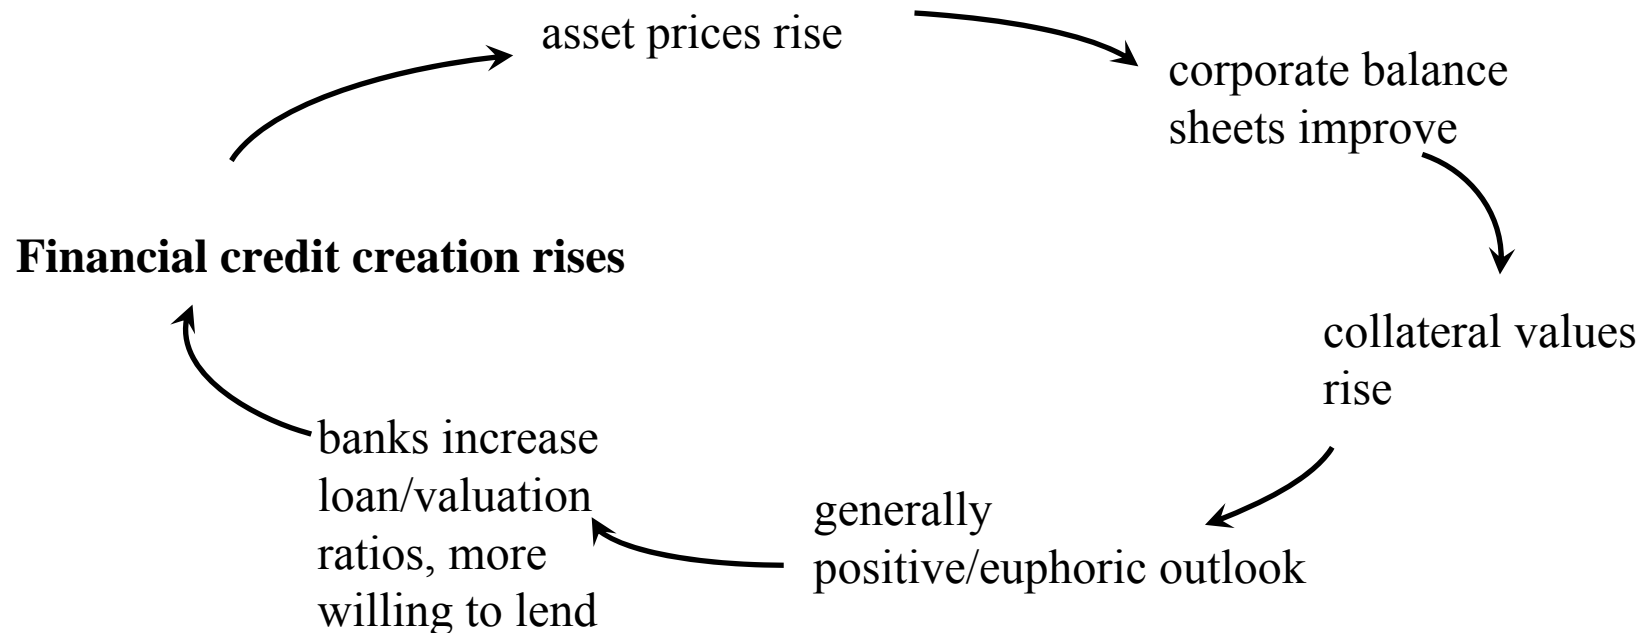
asset prices rise

corporate balance sheets improve

collateral values rise

generally positive/euphoric outlook

banks increase loan/valuation ratios, more willing to lend

**Financial credit creation rises**